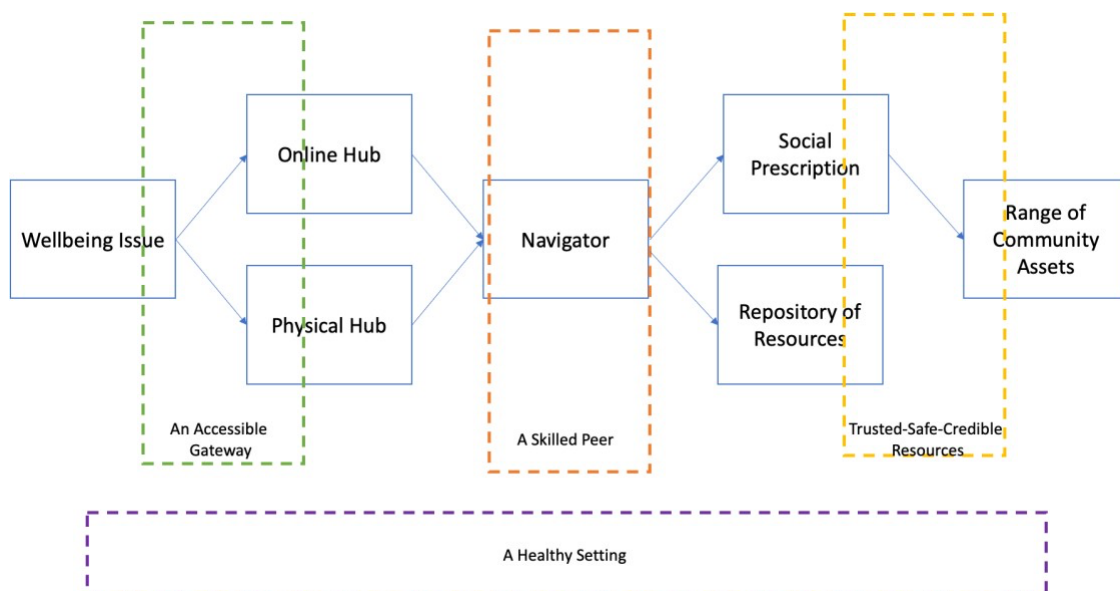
Wellbeing Issue

Online Hub

Physical Hub

An Accessible Gateway

Navigator

A Skilled Peer

Social Prescription

Repository of Resources

Range of Community Assets

Trusted-Safe-Credible Resources

A Healthy Setting